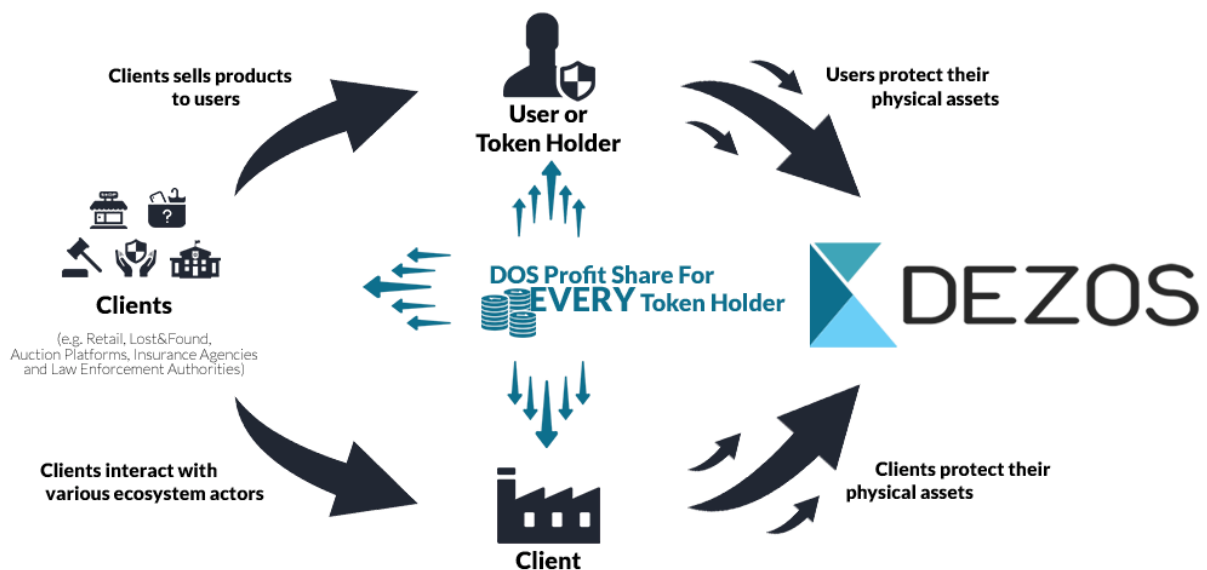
Clients sells products to users

User or Token Holder

Users protect their physical assets

Clients

(e.g. Retail, Lost&Found, Auction Platforms, Insurance Agencies and Law Enforcement Authorities)

DOS Profit Share For EVERY Token Holder

DEZOS

Clients interact with various ecosystem actors

Client

Clients protect their physical assets